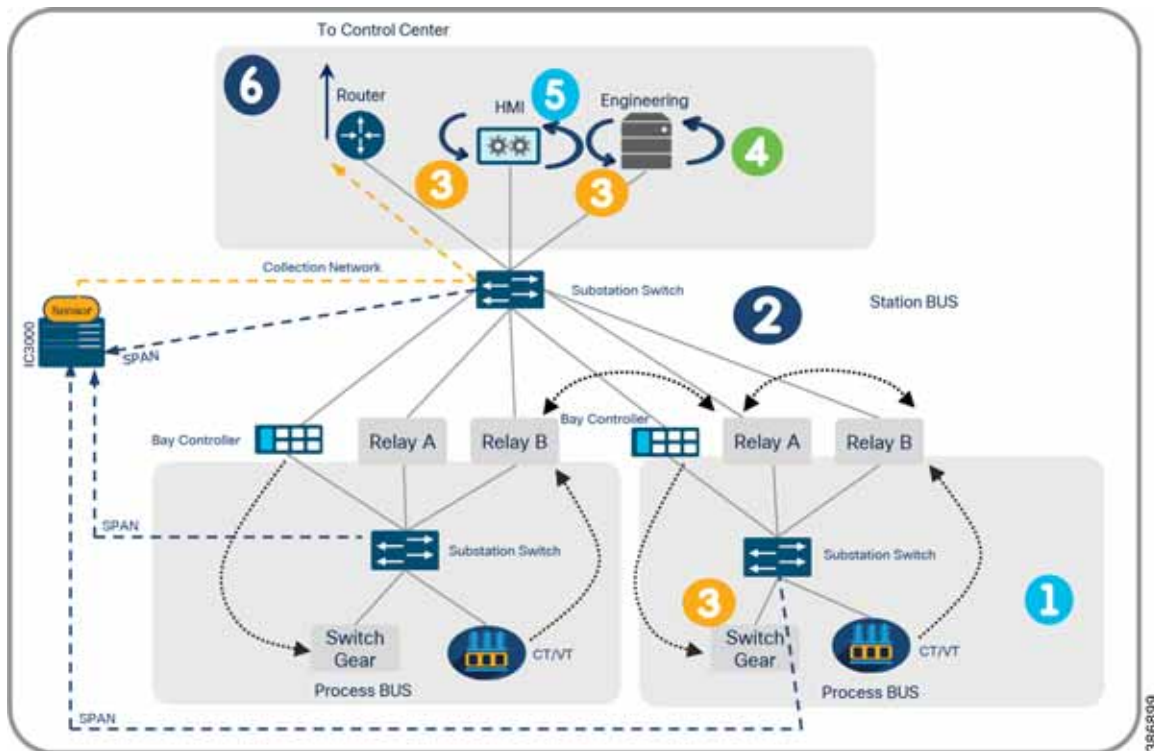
To Control Center

6

Router

HMI

5

Engineering

4

3

3

Collection Network

Substation Switch

2

Station BUS

Sensor

IC3000

SPAN

Bay Controller

Relay A

Relay B

Bay Controller

Relay A

Relay B

SPAN

Substation Switch

Substation Switch

3

1

Switch Gear

CT/VT

Process BUS

Switch Gear

CT/VT

Process BUS

SPAN

386899